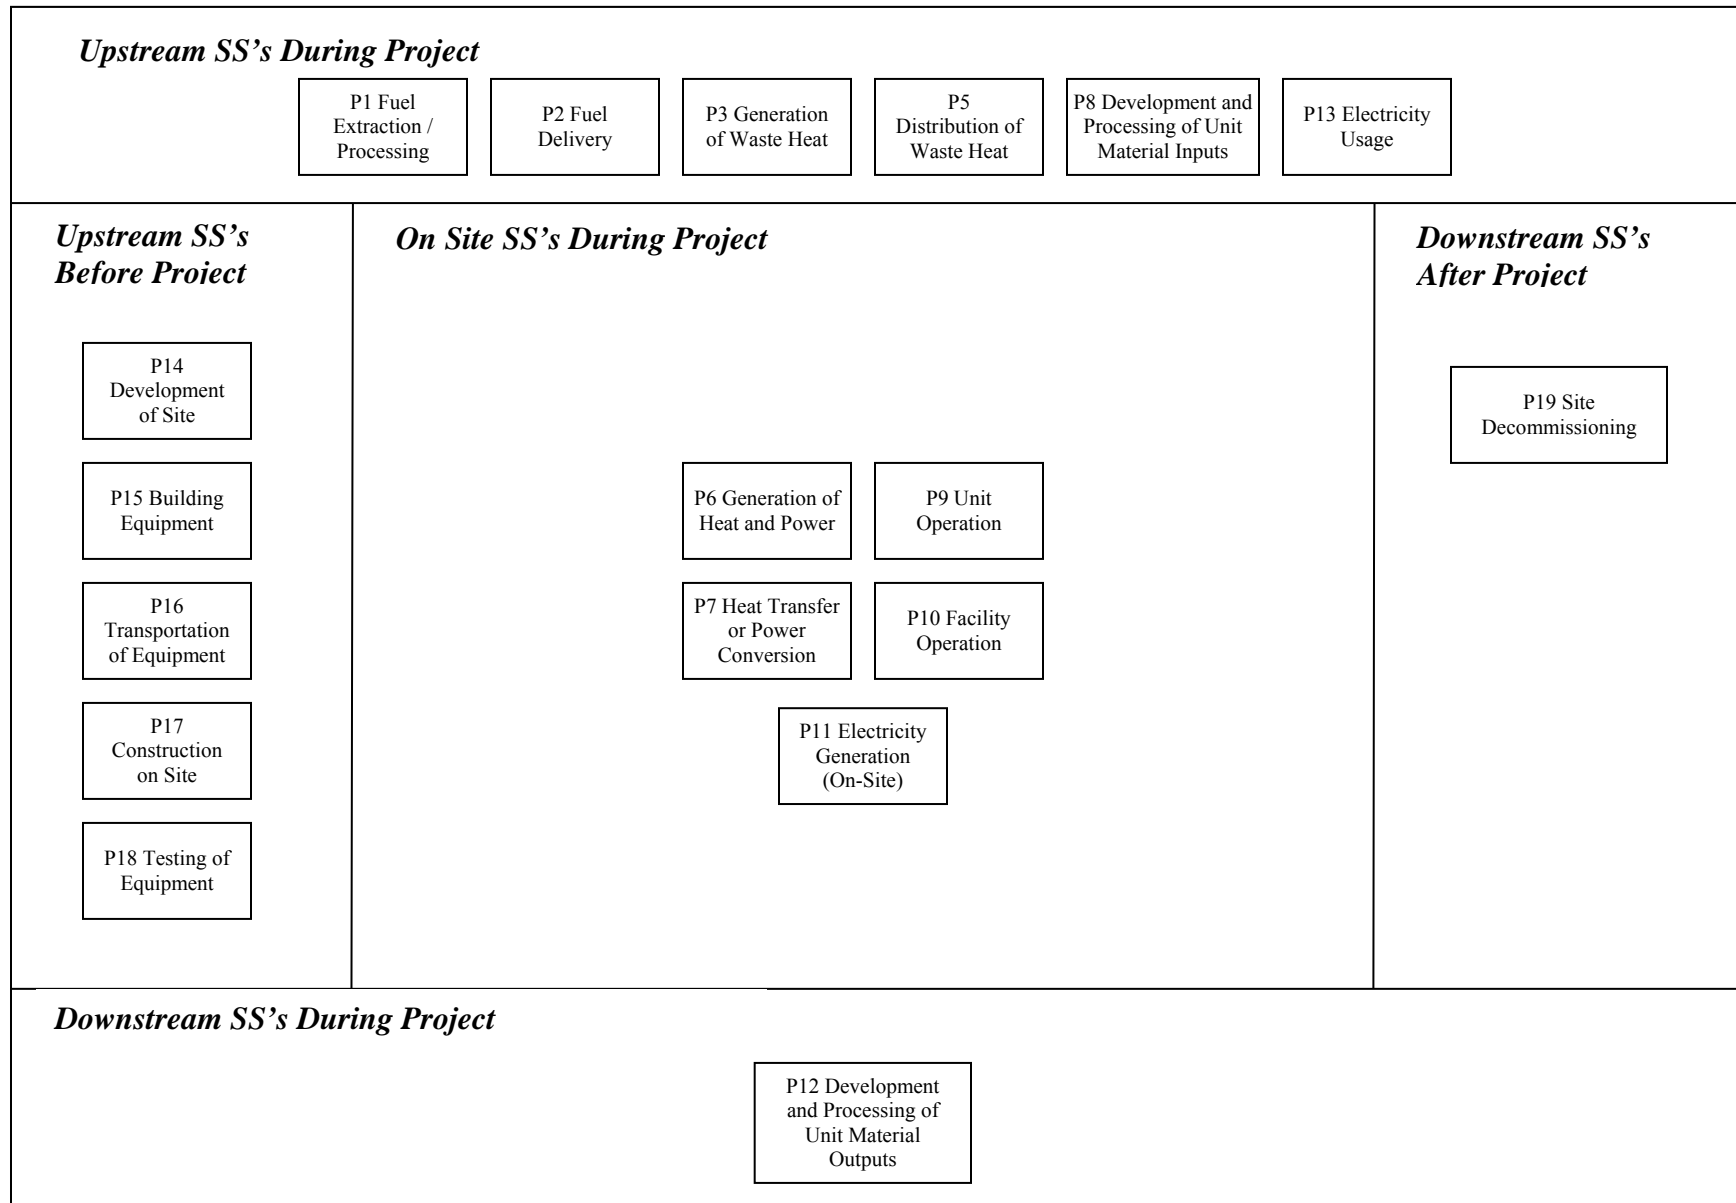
Upstream SS's During Project

P1 Fuel Extraction / Processing

P2 Fuel Delivery

P3 Generation of Waste Heat

P5 Distribution of Waste Heat

P8 Development and Processing of Unit Material Inputs

P13 Electricity Usage

Upstream SS's Before Project

P14 Development of Site

P15 Building Equipment

P16 Transportation of Equipment

P17 Construction on Site

P18 Testing of Equipment

On Site SS's During Project

P6 Generation of Heat and Power

P9 Unit Operation

P7 Heat Transfer or Power Conversion

P10 Facility Operation

P11 Electricity Generation (On-Site)

Downstream SS's After Project

P19 Site Decommissioning

Downstream SS's During Project

P12 Development and Processing of Unit Material Outputs